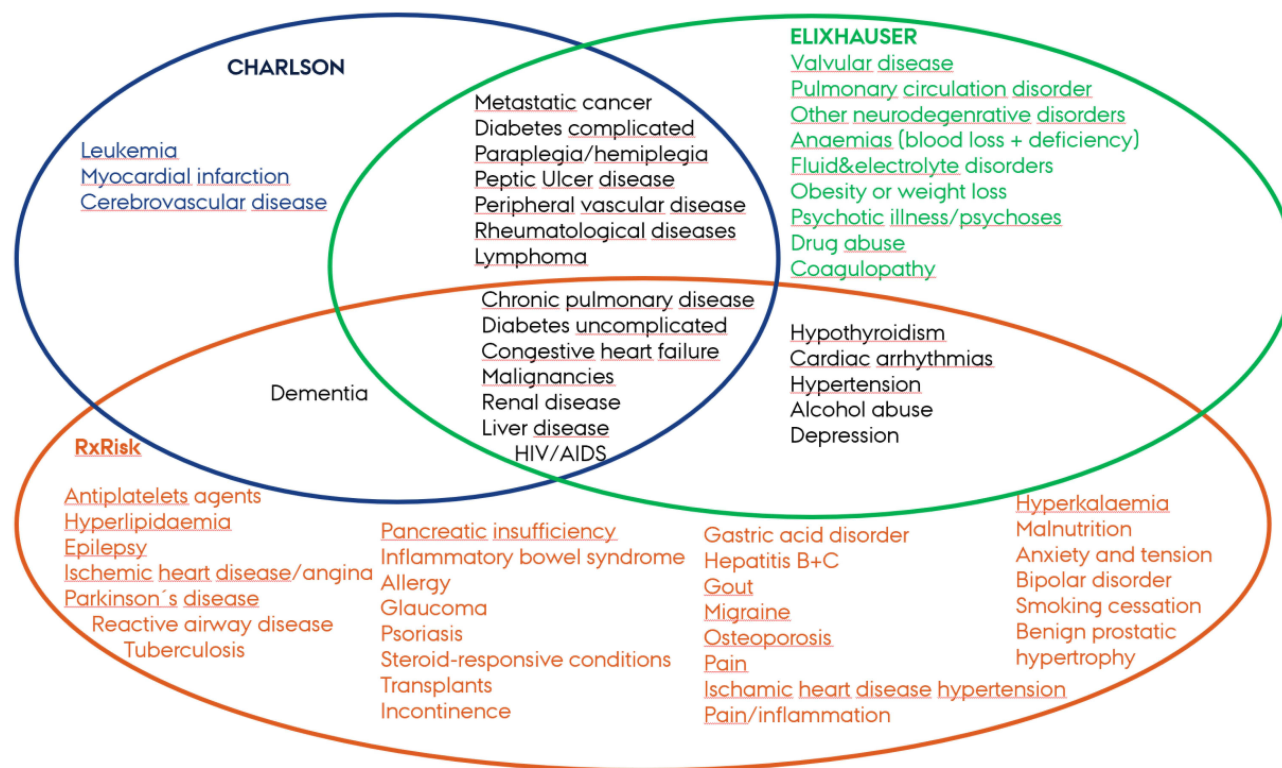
CHARLSON

Leukemia
Myocardial infarction
Cerebrovascular disease

ELIXHAUSER
Valvular disease
Pulmonary circulation disorder
Other neurodegenrative disorders
Anaemias (blood loss + deficiency)
Fluid&electrolyte disorders
Obesity or weight loss
Psychotic illness/psychoses
Drug abuse
Coagulopathy

Metastatic cancer
Diabetes complicated
Paraplegia/hemiplegia
Peptic Ulcer disease
Peripheral vascular disease
Rheumatological diseases
Lymphoma

Chronic pulmonary disease
Diabetes uncomplicated
Congestive heart failure
Malignancies
Renal disease
Liver disease
HIV/AIDS

Dementia

Hypothyroidism
Cardiac arrhythmias
Hypertension
Alcohol abuse
Depression

RxRisk

Antiplatelets agents
Hyperlipidaemia
Epilepsy
Ischemic heart disease/angina
Parkinson´s disease
Reactive airway disease
Tuberculosis

Pancreatic insufficiency
Inflammatory bowel syndrome
Allergy
Glaucoma
Psoriasis
Steroid-responsive conditions
Transplants
Incontinence

Gastric acid disorder
Hepatitis B+C
Gout
Migraine
Osteoporosis
Pain
Ischamic heart disease hypertension
Pain/inflammation

Hyperkalaemia
Malnutrition
Anxiety and tension
Bipolar disorder
Smoking cessation
Benign prostatic hypertrophy